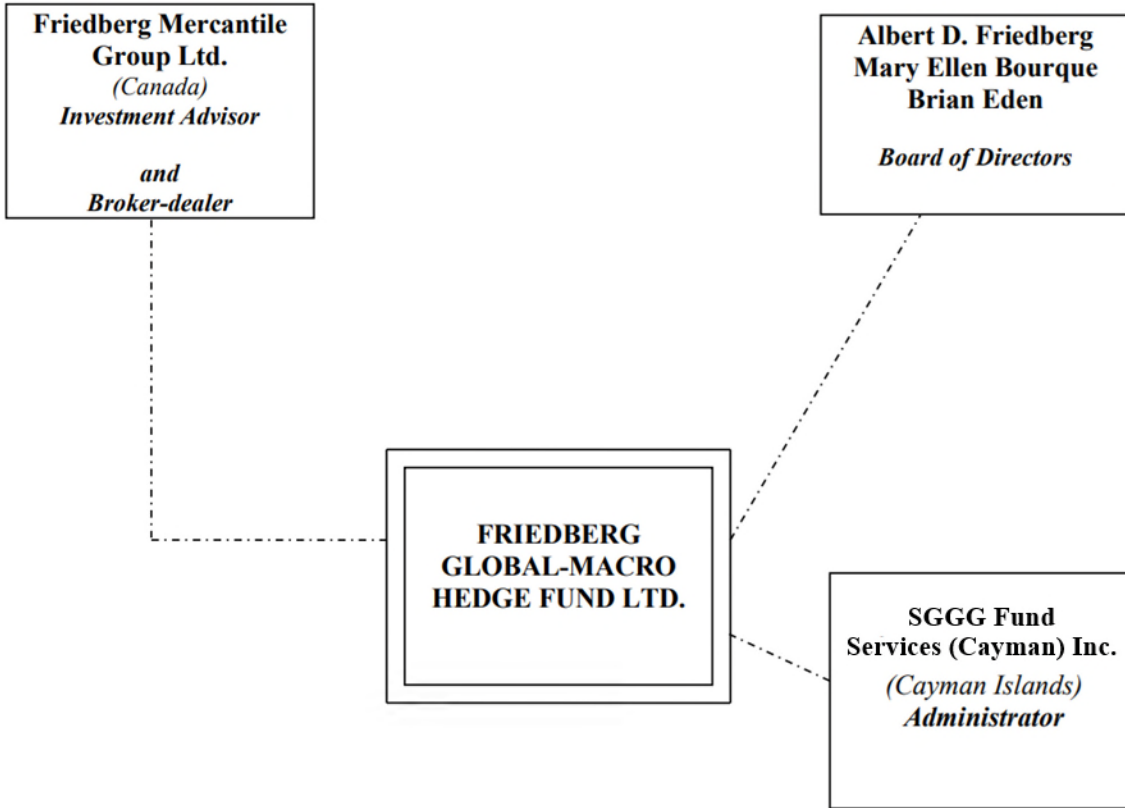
Friedberg Mercantile Group Ltd.
(Canada)
Investment Advisor

and
Broker-dealer

Albert D. Friedberg
Mary Ellen Bourque
Brian Eden

Board of Directors

FRIEDBERG GLOBAL-MACRO HEDGE FUND LTD.

SGGG Fund Services (Cayman) Inc.
(Cayman Islands)
Administrator